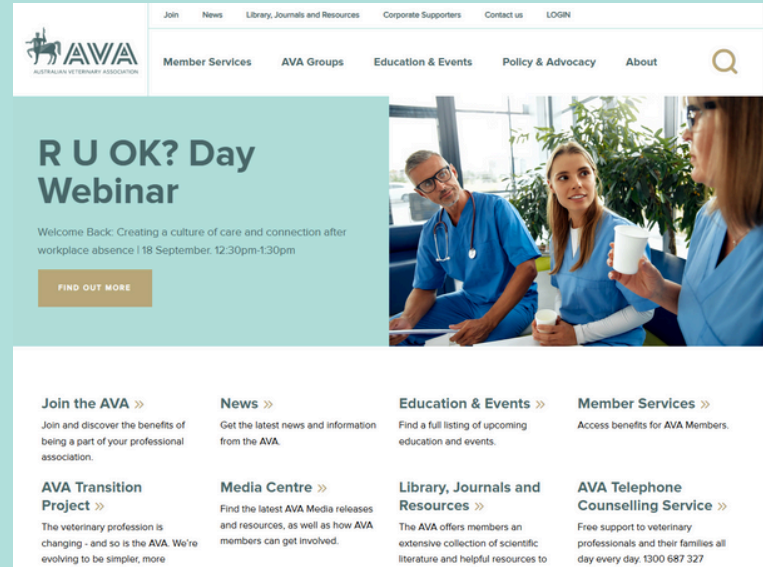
Join News Library, Journals and Resources Corporate Supporters Contact us LOGIN

AVA
AUSTRALIAN VETERINARY ASSOCIATION

Member Services AVA Groups Education & Events Policy & Advocacy About

R U OK? Day Webinar

Welcome Back: Creating a culture of care and connection after workplace absence | 18 September, 12:30pm-1:30pm

FIND OUT MORE

Join the AVA »
Join and discover the benefits of being a part of your professional association.

News »
Get the latest news and information from the AVA.

Education & Events »
Find a full listing of upcoming education and events.

Member Services »
Access benefits for AVA Members.

AVA Transition Project »
The veterinary profession is changing - and so is the AVA. We're evolving to be simpler, more

Media Centre »
Find the latest AVA Media releases and resources, as well as how AVA members can get involved.

Library, Journals and Resources »
The AVA offers members an extensive collection of scientific literature and helpful resources to

AVA Telephone Counselling Service »
Free support to veterinary professionals and their families all day every day. 1300 687 327